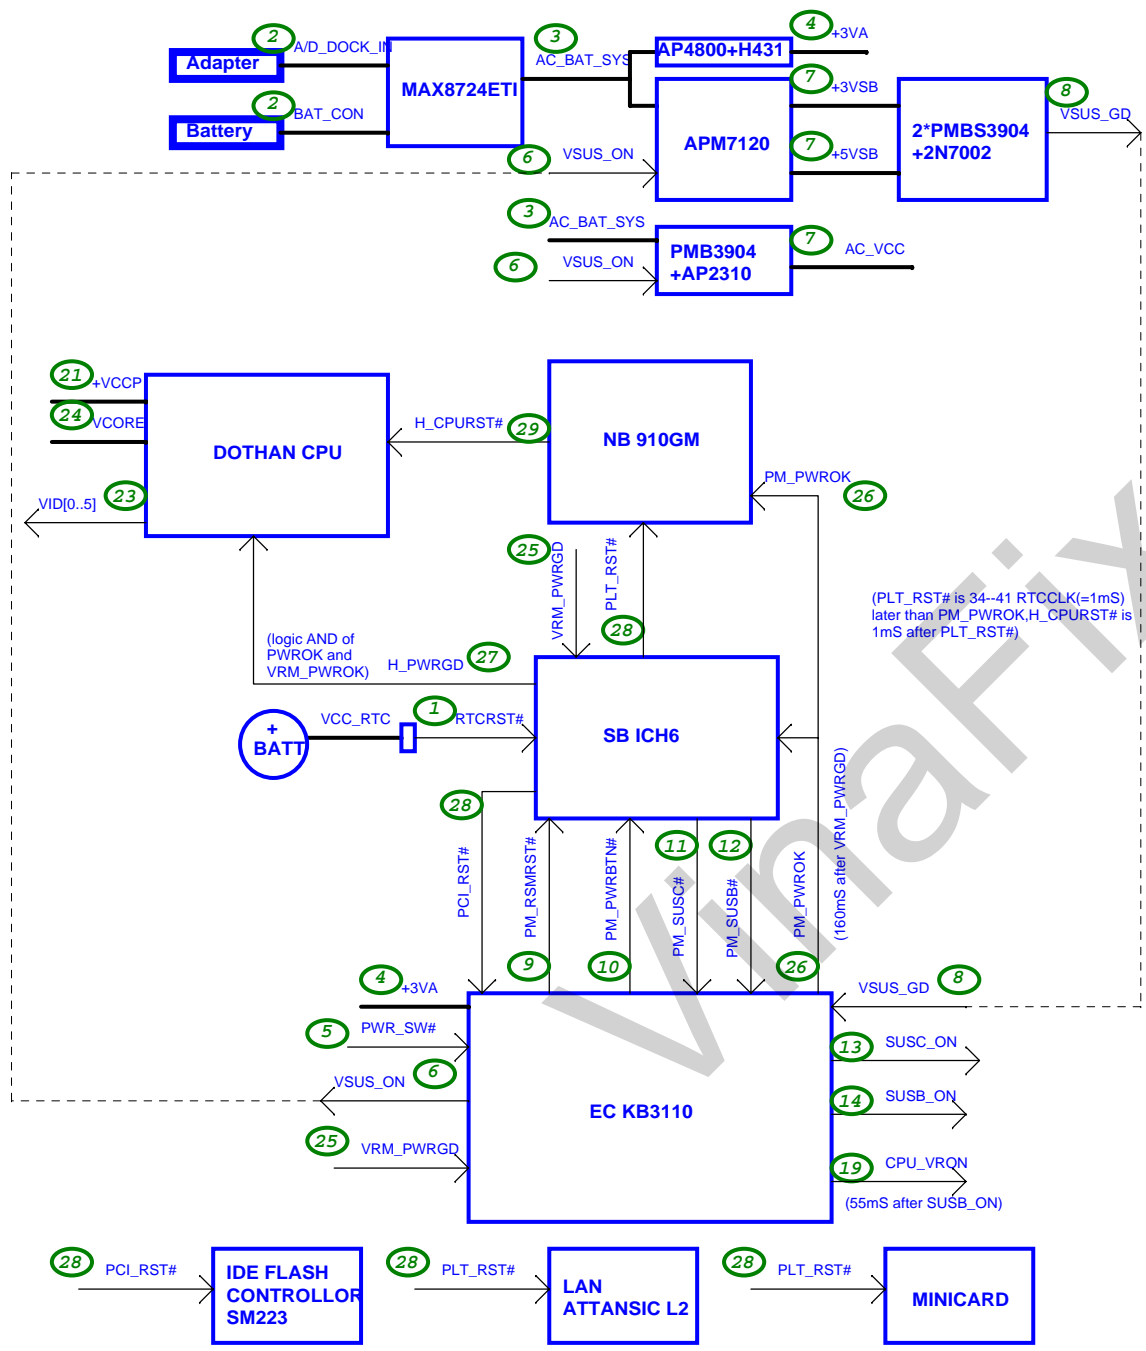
Adapter
2 A/D_DOCK_IN
Battery
2 BAT_CON
MAX8724ETI
3 AC_BAT_SYS
AP4800+H431
4 +3VA
APM7120
7 +3VSB
7 +5VSB
2*PMBS3904 +2N7002
8 VSUS_GD
6 VSUS_ON
3 AC_BAT_SYS
6 VSUS_ON
PMB3904 +AP2310
7 AC_VCC
21 +VCCP
24 VCORE
DOTHAN CPU
H_CPURST# 29
NB 910GM
PM_PWROK 26
23 VID[0..5]
25 VRM_PWRGD
PLT_RST#
28
(PLT_RST# is 34--41 RTCCLK(=1mS) later than PM_PWROK,H_CPURST# is 1mS after PLT_RST#)
(logic AND of PWROK and VRM_PWROK)
H_PWRGD 27
+ BATT
VCC_RTC
1 RTCRST#
SB ICH6
28
PCI_RST#
PM_RSMRST#
PM_PWRBTN#
11 PM_SUSC#
12 PM_SUSB#
PM_PWROK
(160mS after VRM_PWRGD)
9
10
26
4 +3VA
VSUS_GD 8
5 PWR_SW#
VSUS_ON 6
EC KB3110
13 SUSC_ON
14 SUSB_ON
25 VRM_PWRGD
19 CPU_VRON
(55mS after SUSB_ON)
28 PCI_RST#
IDE FLASH CONTROLLOR SM223
28 PLT_RST#
LAN ATTANSIC L2
28 PLT_RST#
MINICARD
VinaFix